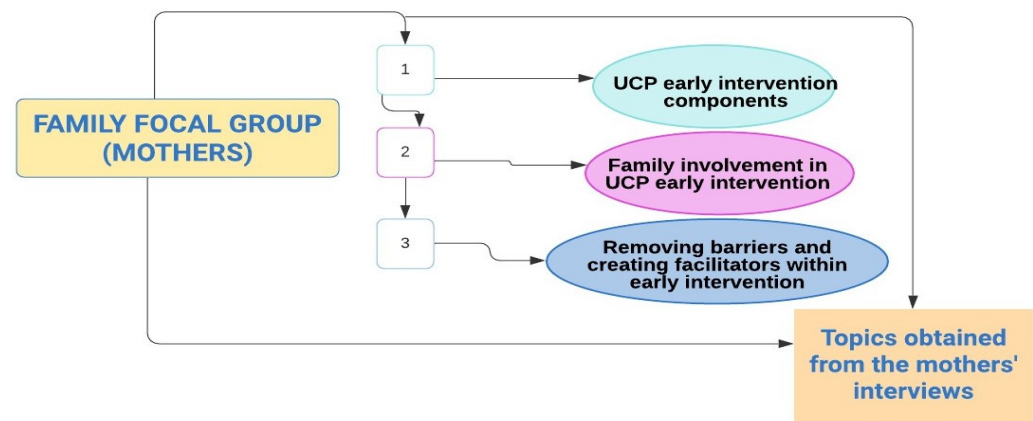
FAMILY FOCAL GROUP (MOTHERS)

1

UCP early intervention components

2

Family involvement in UCP early intervention

3

Removing barriers and creating facilitators within early intervention

Topics obtained from the mothers' interviews